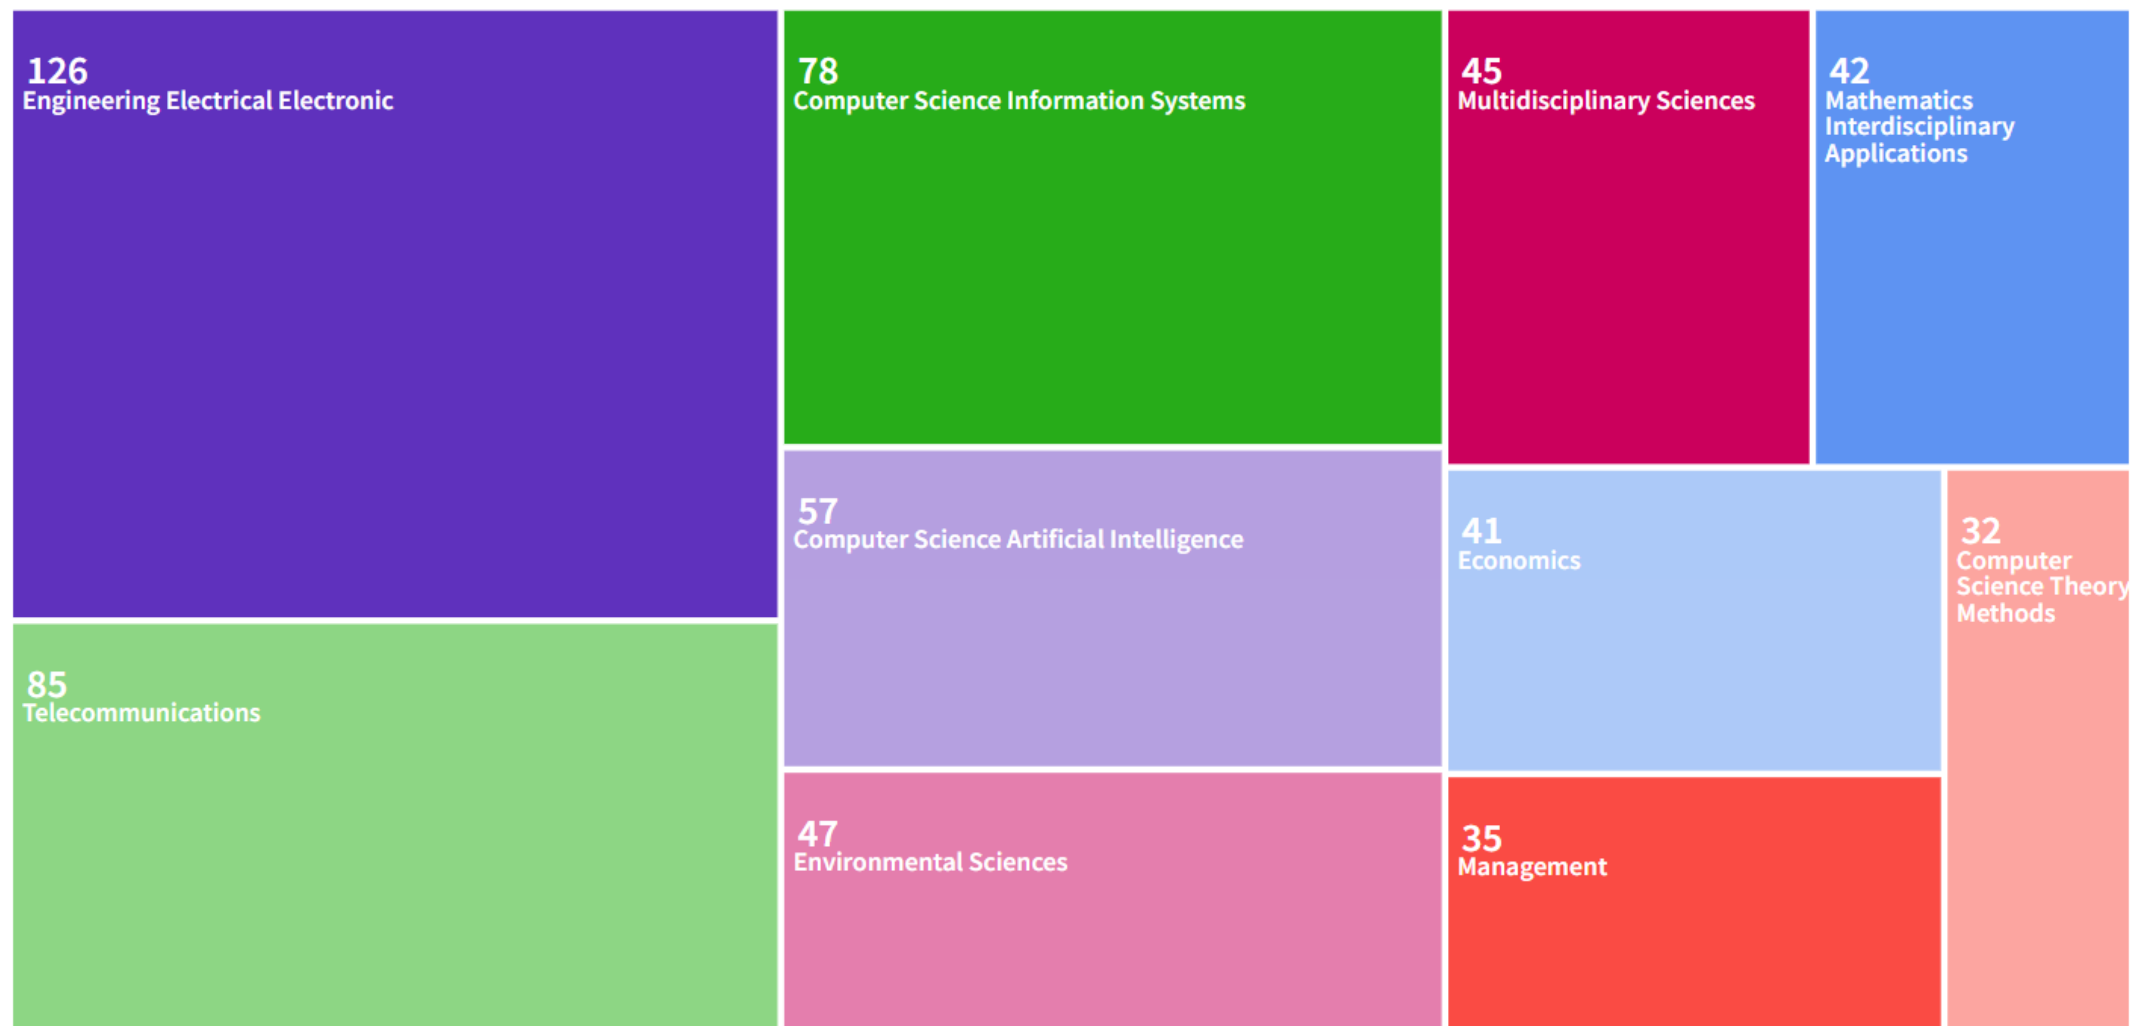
126
Engineering Electrical Electronic

85
Telecommunications

78
Computer Science Information Systems

57
Computer Science Artificial Intelligence

47
Environmental Sciences

45
Multidisciplinary Sciences

42
Mathematics Interdisciplinary Applications

41
Economics

35
Management

32
Computer Science Theory Methods